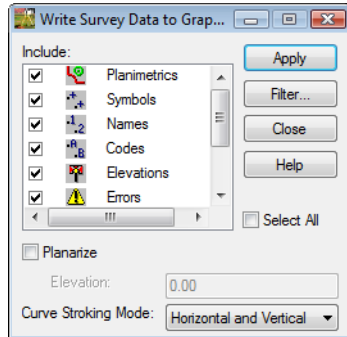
Write Survey Data to Grap...

Include:

Planimetrics
Symbols
Names
Codes
Elevations
Errors

Apply
Filter...
Close
Help

Select All

Planarize

Elevation: 0.00

Curve Stroking Mode: Horizontal and Vertical